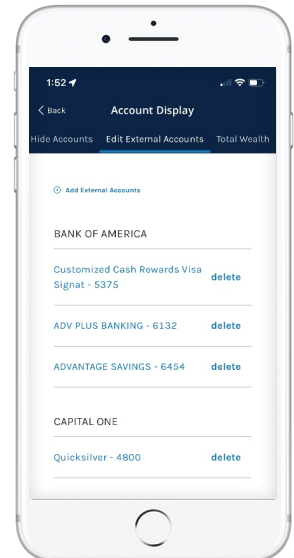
1:52

Back

Account Display

Hide Accounts

Edit External Accounts

Total Wealth

Add External Accounts

BANK OF AMERICA

Customized Cash Rewards Visa Signat - 5375

delete

ADV PLUS BANKING - 6132

delete

ADVANTAGE SAVINGS - 6454

delete

CAPITAL ONE

Quicksilver - 4800

delete